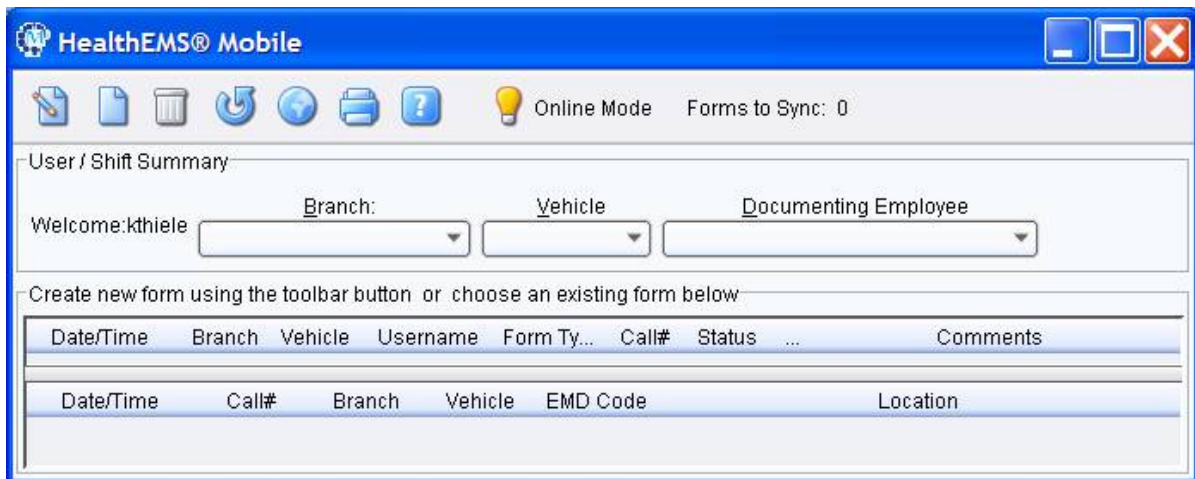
HealthEMS® Mobile

Online Mode Forms to Sync: 0

User / Shift Summary

Welcome:kthiele Branch: Vehicle Documenting Employee

Create new form using the toolbar button or choose an existing form below

| Date/Time | Branch | Vehicle | Username | Form Ty... | Call# | Status | ... | Comments |
|---|---|---|---|---|---|---|---|---|

| Date/Time | Call# | Branch | Vehicle | EMD Code | Location |
|---|---|---|---|---|---|